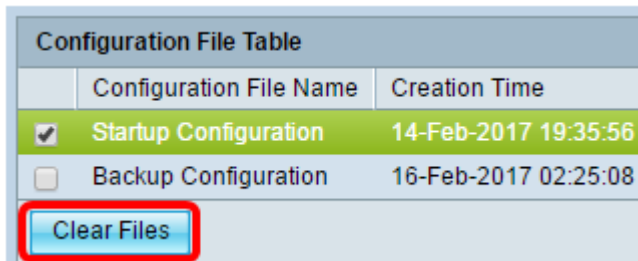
Configuration File Table

| | Configuration File Name | Creation Time |
|---|---|---|
| ☑ | Startup Configuration | 14-Feb-2017 19:35:56 |
| ☐ | Backup Configuration | 16-Feb-2017 02:25:08 |

Clear Files